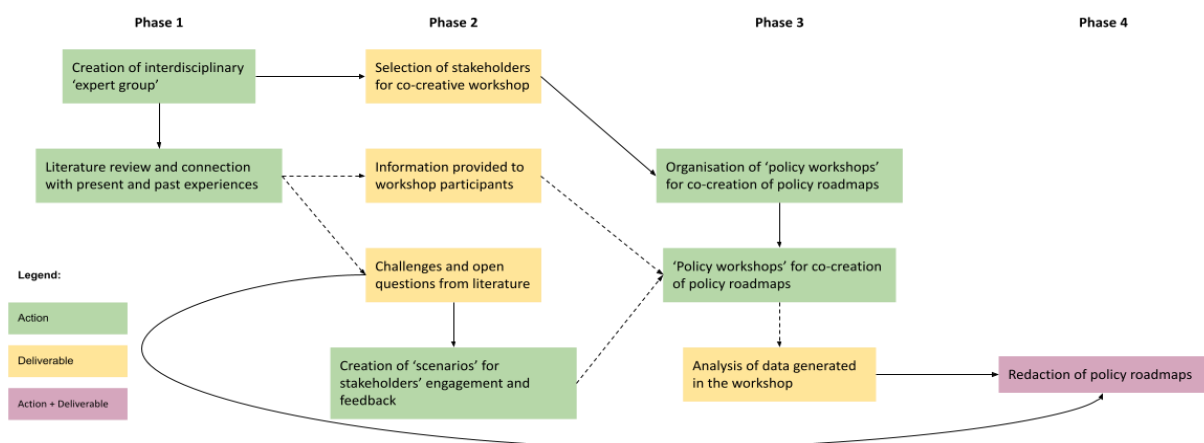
Phase 1

Phase 2

Phase 3

Phase 4

Creation of interdisciplinary 'expert group'

Selection of stakeholders for co-creative workshop

Literature review and connection with present and past experiences

Information provided to workshop participants

Organisation of 'policy workshops' for co-creation of policy roadmaps

Challenges and open questions from literature

'Policy workshops' for co-creation of policy roadmaps

Creation of 'scenarios' for stakeholders' engagement and feedback

Analysis of data generated in the workshop

Redaction of policy roadmaps

Legend:

Action

Deliverable

Action + Deliverable